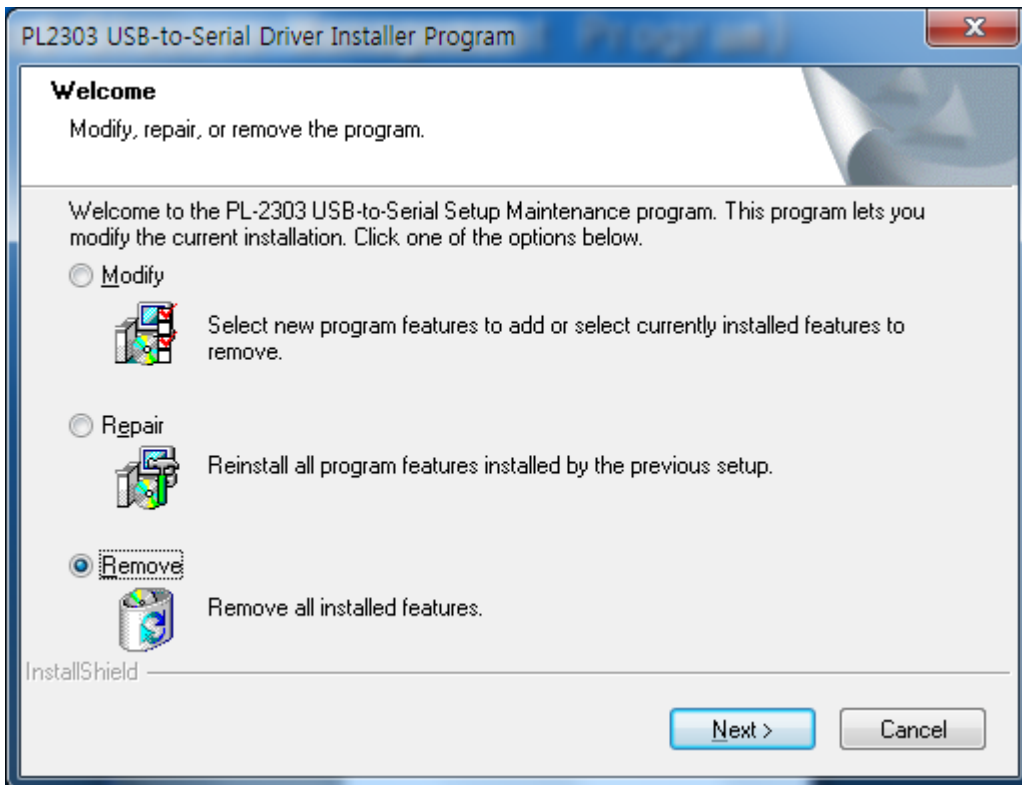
PL2303 USB-to-Serial Driver Installer Program

Welcome

Modify, repair, or remove the program.

Welcome to the PL-2303 USB-to-Serial Setup Maintenance program. This program lets you modify the current installation. Click one of the options below.

Modify

Select new program features to add or select currently installed features to remove.

Repair

Reinstall all program features installed by the previous setup.

Remove

Remove all installed features.

InstallShield

Next >

Cancel